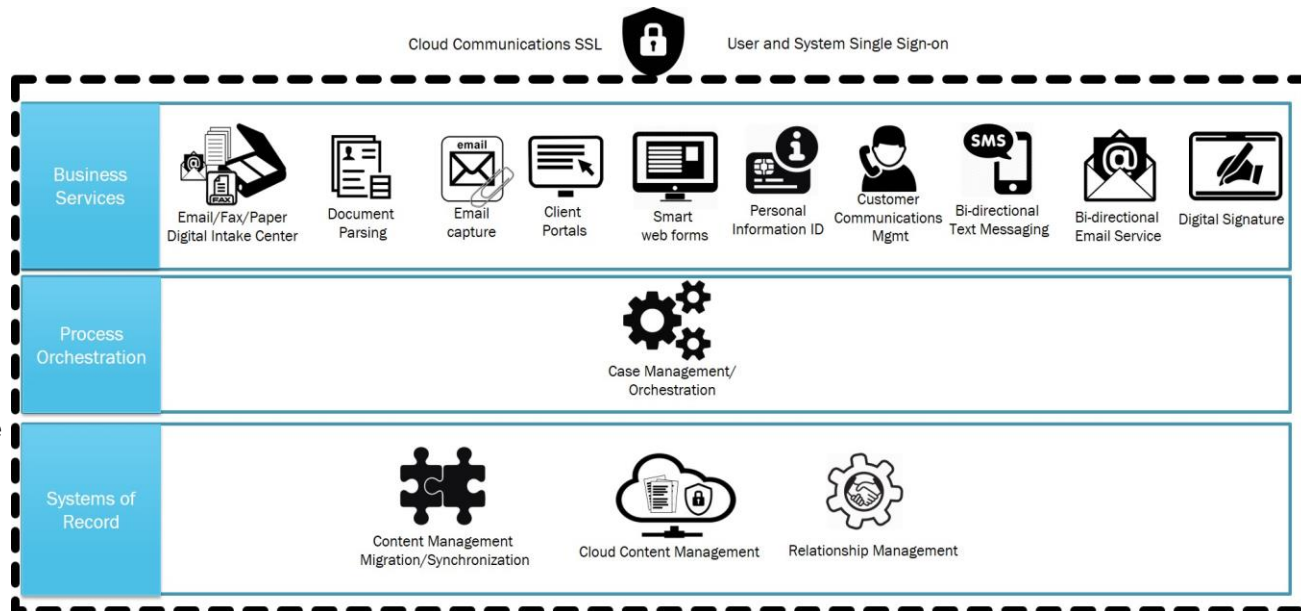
Cloud Communications SSL

User and System Single Sign-on

Business Services

@ FAX

Email/Fax/Paper Digital Intake Center

Document Parsing

email

Email capture

Client Portals

Smart web forms

Personal Information ID

Customer Communications Mgmt

SMS

Bi-directional Text Messaging

@

Bi-directional Email Service

Digital Signature

Process Orchestration

Case Management/ Orchestration

Systems of Record

Content Management Migration/Synchronization

Cloud Content Management

Relationship Management